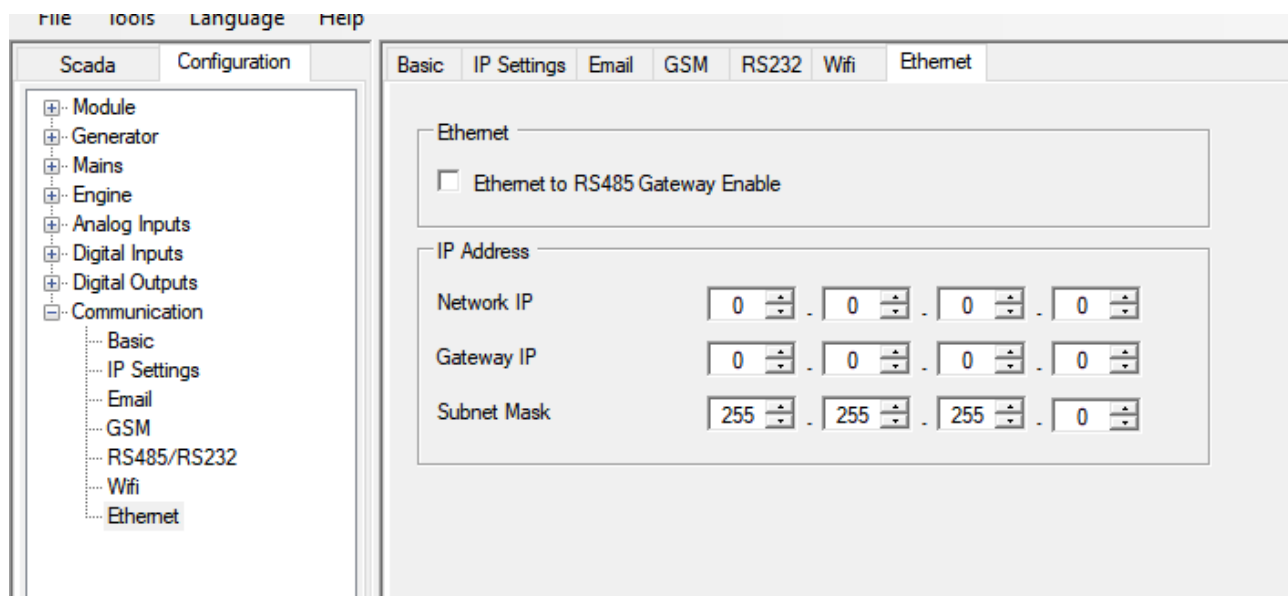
File Tools Language Help

Scada Configuration

Module
Generator
Mains
Engine
Analog Inputs
Digital Inputs
Digital Outputs
Communication
Basic
IP Settings
Email
GSM
RS485/RS232
Wifi
Ethernet

Basic IP Settings Email GSM RS232 Wifi Ethernet

Ethernet

Ethernet to RS485 Gateway Enable

IP Address

Network IP 0 . 0 . 0 . 0

Gateway IP 0 . 0 . 0 . 0

Subnet Mask 255 . 255 . 255 . 0